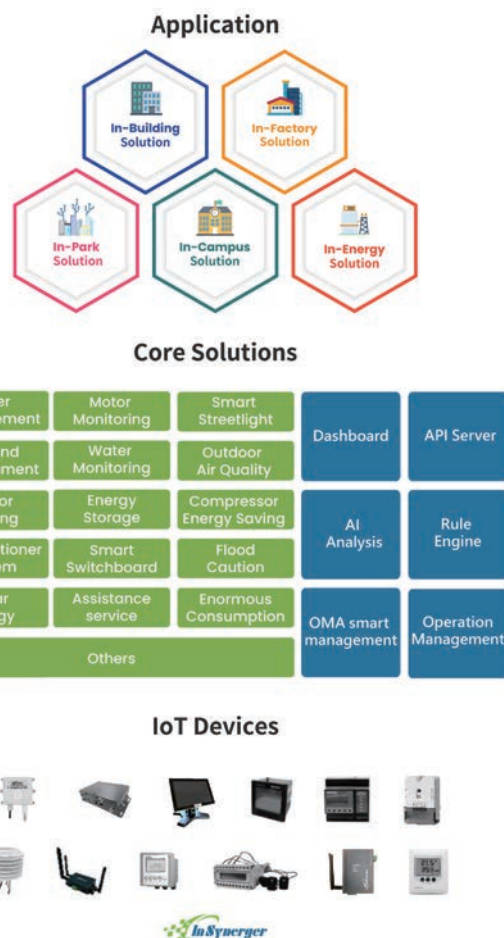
Application

In-Building Solution

In-Factory Solution

In-Park Solution

In-Campus Solution

In-Energy Solution

Core Solutions

| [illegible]er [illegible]ment | Motor Monitoring | Smart Streetlight | Dashboard | API Server |
|---|---|---|---|---|
| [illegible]nd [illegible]ment | Water Monitoring | Outdoor Air Quality | | |
| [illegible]or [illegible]ng | Energy Storage | Compressor Energy Saving | AI Analysis | Rule Engine |
| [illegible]tioner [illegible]em | Smart Switchboard | Flood Caution | | |
| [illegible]r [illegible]gy | Assistance service | Enormous Consumption | OMA smart management | Operation Management |
| Others | | | | |

IoT Devices

InSynerger